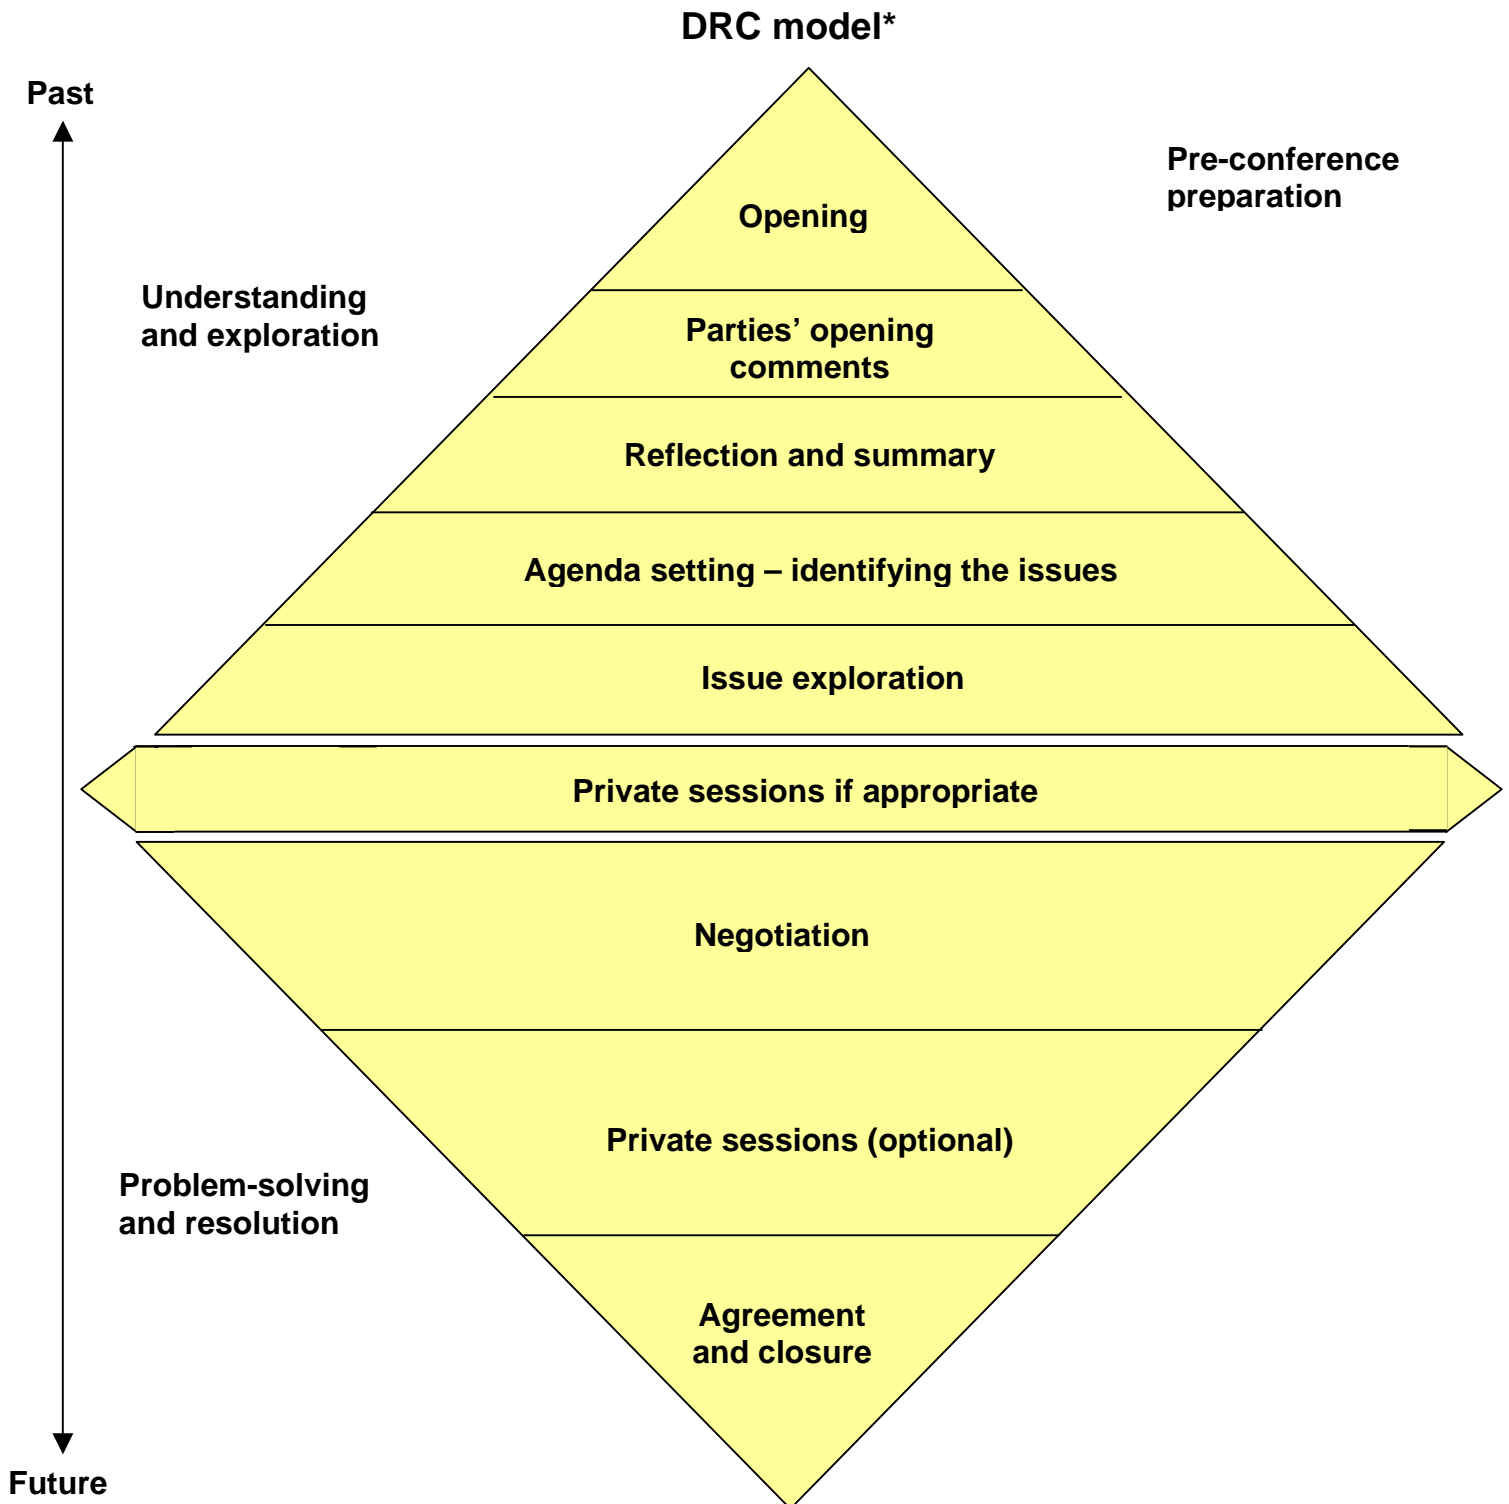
DRC model*

Past

Pre-conference preparation

Opening

Understanding and exploration

Parties’ opening comments

Reflection and summary

Agenda setting – identifying the issues

Issue exploration

Private sessions if appropriate

Negotiation

Private sessions (optional)

Problem-solving and resolution

Agreement and closure

Future